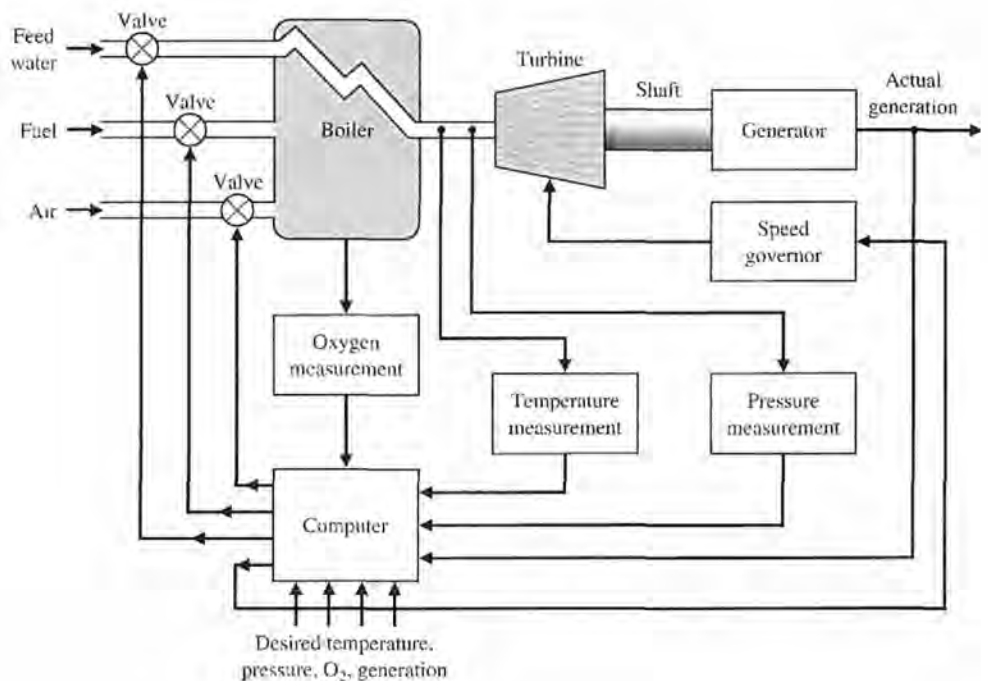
Valve
Feed water
Valve
Fuel
Valve
Air
Boiler
Turbine
Shaft
Generator
Actual generation
Speed governor
Oxygen measurement
Temperature measurement
Pressure measurement
Computer
Desired temperature, pressure, $O_2$, generation